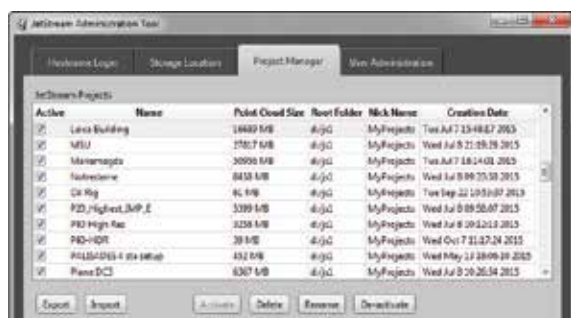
JetStream Administration Tool

Hardware Login | Storage Location | Project Manager | User Administration

JetStream Projects

| Active | Name | Point Cloud Size | Root Folder | Nick Name | Creation Date |
|---|---|---|---|---|---|
| ☑ | Leica Building | 14669 MB | d:/jc1 | MyProjects | Tue Jul 7 15:48:57 2015 |
| ☑ | MSU | 37817 MB | d:/jc1 | MyProjects | Wed Jul 8 21:09:39 2015 |
| ☑ | Mamamagda | 30096 MB | d:/jc1 | MyProjects | Tue Jul 7 18:14:01 2015 |
| ☑ | Notredame | 8458 MB | d:/jc1 | MyProjects | Wed Jul 8 09:25:33 2015 |
| ☑ | Oil Rig | 81 MB | d:/jc1 | MyProjects | Tue Sep 22 10:53:07 2015 |
| ☑ | P20_Highest_3MP_2 | 3399 MB | d:/jc1 | MyProjects | Wed Jul 8 09:50:07 2015 |
| ☑ | P40 High Res | 3238 MB | d:/jc1 | MyProjects | Wed Jul 8 10:12:13 2015 |
| ☑ | P40-HDR | 39 MB | d:/jc1 | MyProjects | Wed Oct 7 11:17:24 2015 |
| ☑ | P0L00400S-1 sta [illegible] | 492 MB | d:/jc1 | MyProjects | Wed May 13 18:09:19 2015 |
| ☑ | Piano DC3 | 6367 MB | d:/jc1 | MyProjects | Wed Jul 8 10:20:34 2015 |

Export | Import | Activate | Delete | Rename | De-activate